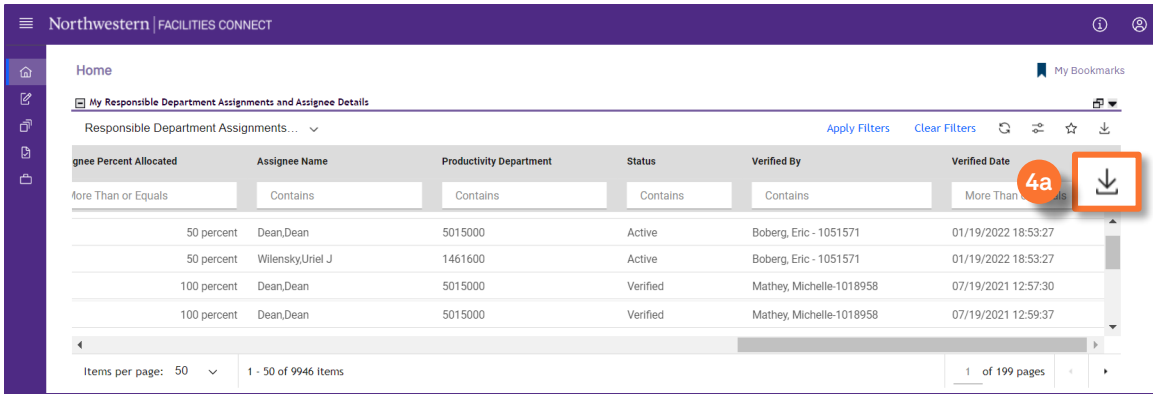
Northwestern | FACILITIES CONNECT

Home

My Bookmarks

My Responsible Department Assignments and Assignee Details

Responsible Department Assignments...

Apply Filters Clear Filters

| signee Percent Allocated | Assignee Name | Productivity Department | Status | Verified By | Verified Date |
|---|---|---|---|---|---|
| More Than or Equals | Contains | Contains | Contains | Contains | More Than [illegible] |
| 50 percent | Dean,Dean | 5015000 | Active | Boberg, Eric - 1051571 | 01/19/2022 18:53:27 |
| 50 percent | Wilensky,Uriel J | 1461600 | Active | Boberg, Eric - 1051571 | 01/19/2022 18:53:27 |
| 100 percent | Dean,Dean | 5015000 | Verified | Mathey, Michelle-1018958 | 07/19/2021 12:57:30 |
| 100 percent | Dean,Dean | 5015000 | Verified | Mathey, Michelle-1018958 | 07/19/2021 12:59:37 |

4a

Items per page: 50

1 - 50 of 9946 items

1 of 199 pages